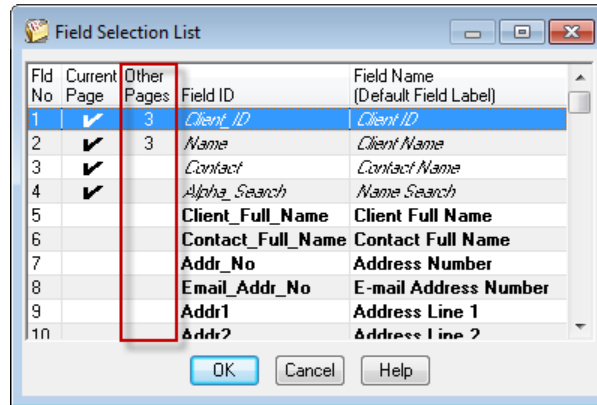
Field Selection List

| Fld No | Current Page | Other Pages | Field ID | Field Name (Default Field Label) |
|---|---|---|---|---|
| 1 | ✔ | 3 | Client_ID | Client ID |
| 2 | ✔ | 3 | Name | Client Name |
| 3 | ✔ | | Contact | Contact Name |
| 4 | ✔ | | Alpha_Search | Name Search |
| 5 | | | Client_Full_Name | Client Full Name |
| 6 | | | Contact_Full_Name | Contact Full Name |
| 7 | | | Addr_No | Address Number |
| 8 | | | Email_Addr_No | E-mail Address Number |
| 9 | | | Addr1 | Address Line 1 |
| 10 | | | Addr2 | Address Line 2 |

OK Cancel Help